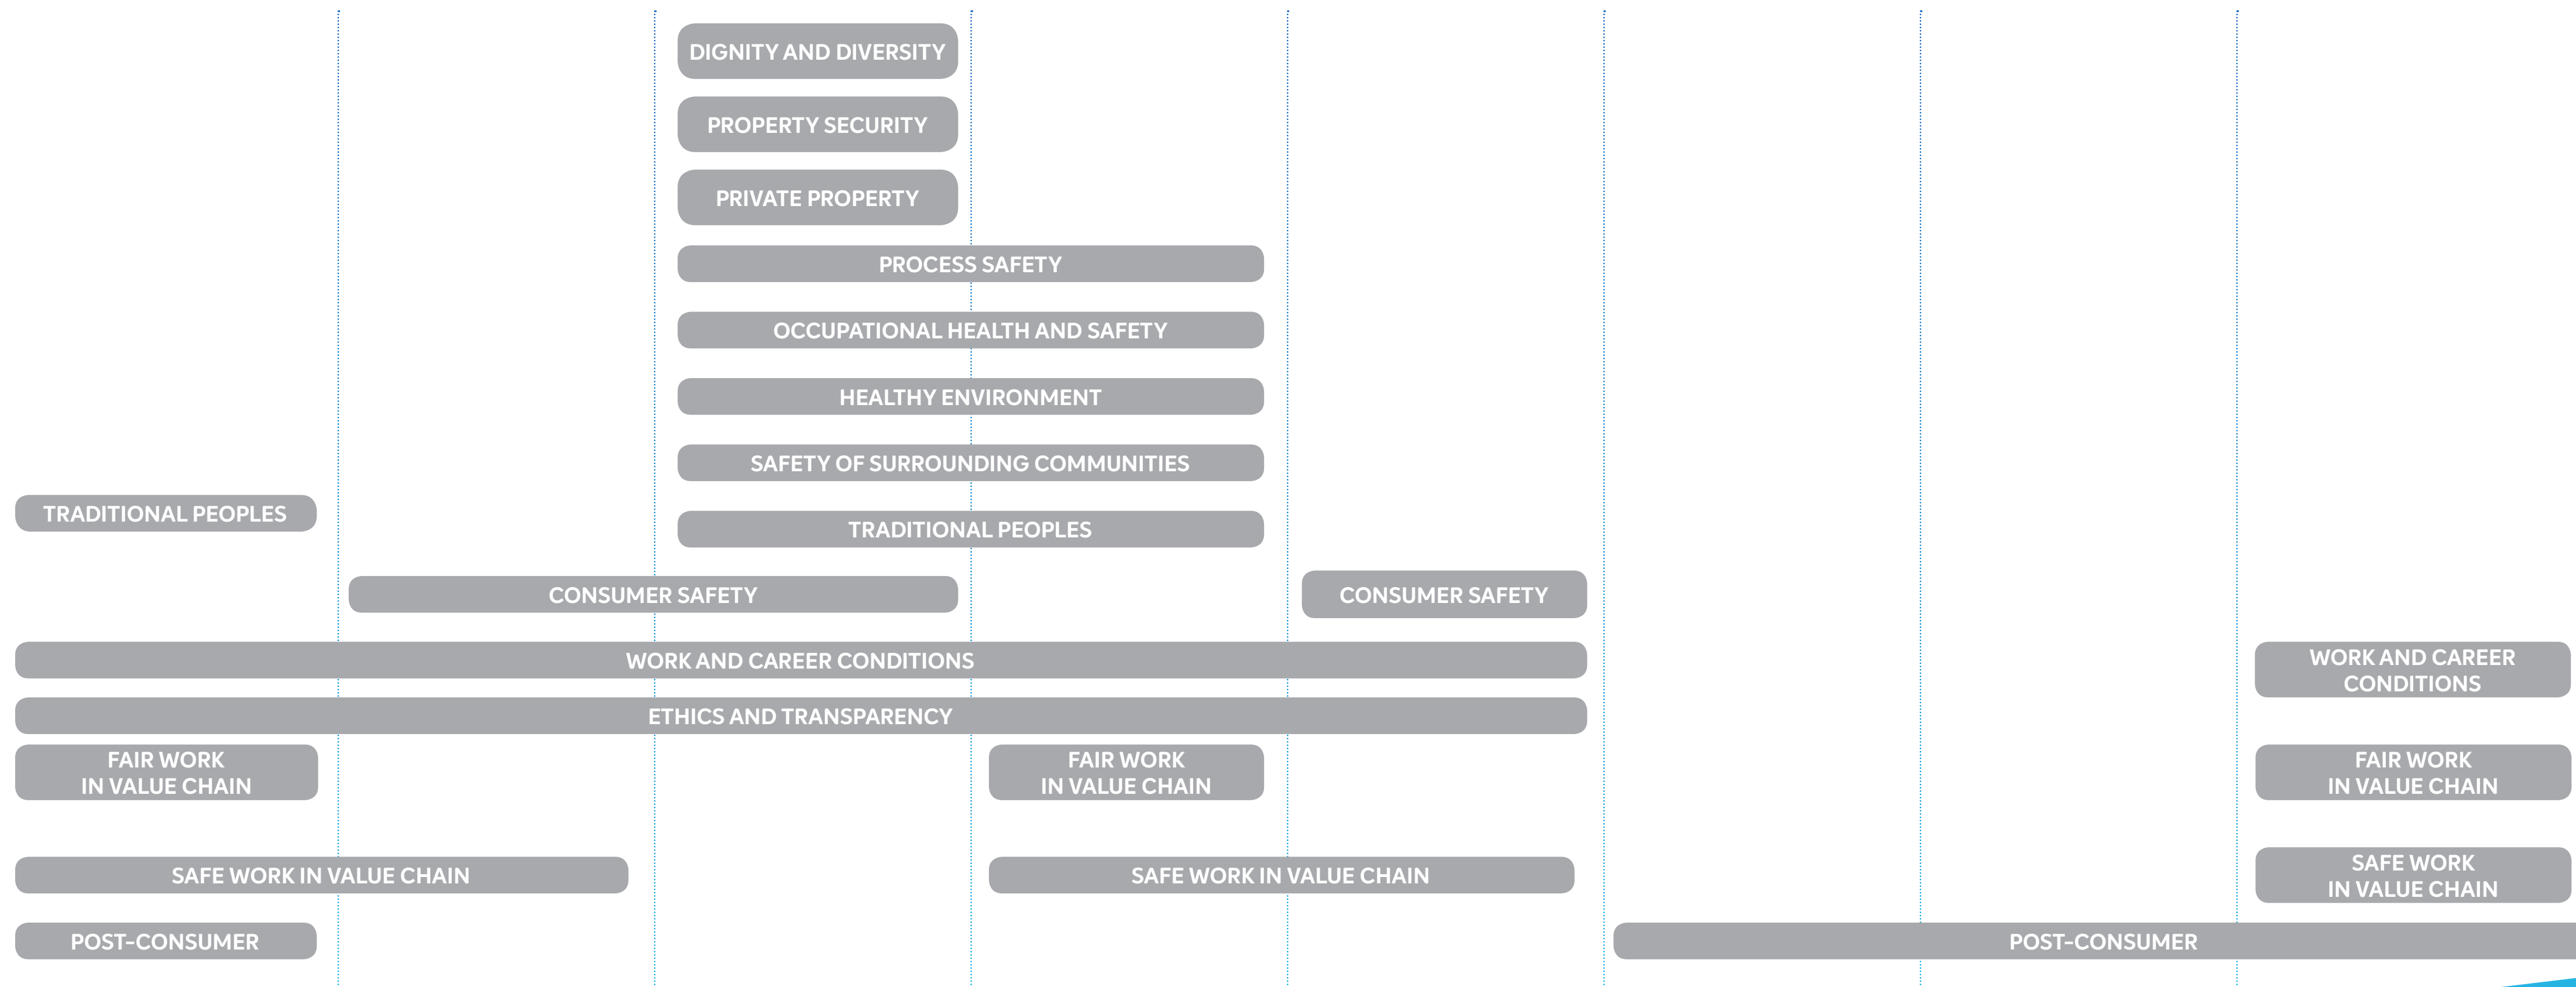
DIGNITY AND DIVERSITY

PROPERTY SECURITY

PRIVATE PROPERTY

PROCESS SAFETY

OCCUPATIONAL HEALTH AND SAFETY

HEALTHY ENVIRONMENT

SAFETY OF SURROUNDING COMMUNITIES

TRADITIONAL PEOPLES

TRADITIONAL PEOPLES

CONSUMER SAFETY

CONSUMER SAFETY

WORK AND CAREER CONDITIONS

WORK AND CAREER CONDITIONS

ETHICS AND TRANSPARENCY

FAIR WORK IN VALUE CHAIN

FAIR WORK IN VALUE CHAIN

FAIR WORK IN VALUE CHAIN

SAFE WORK IN VALUE CHAIN

SAFE WORK IN VALUE CHAIN

SAFE WORK IN VALUE CHAIN

POST-CONSUMER

POST-CONSUMER